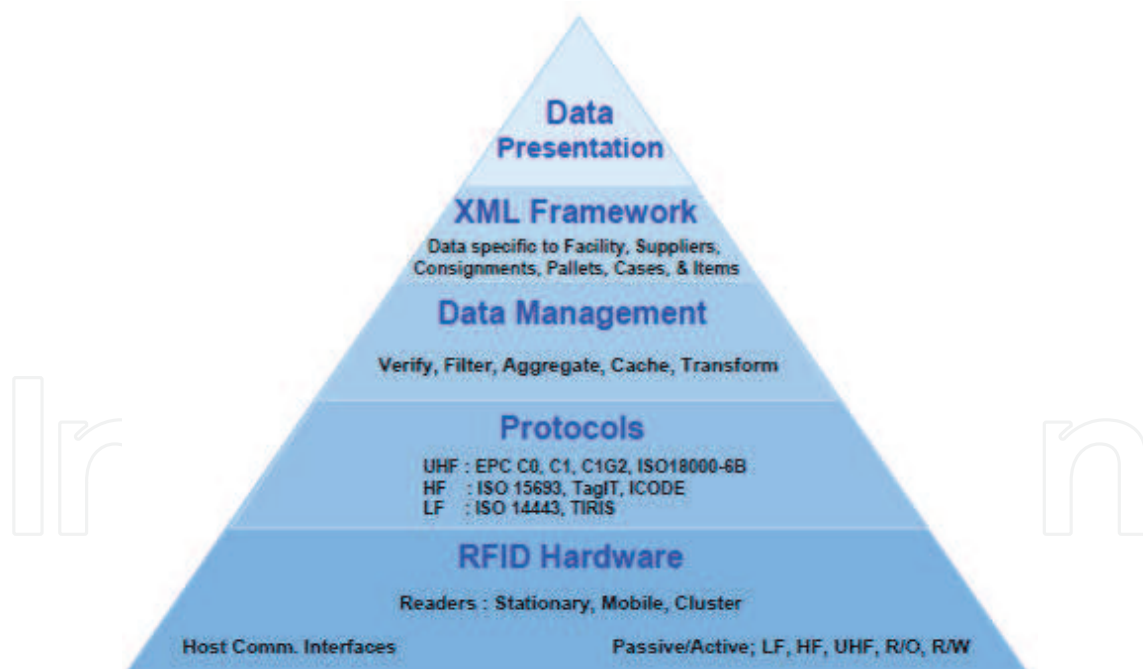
Data
Presentation

XML Framework
Data specific to Facility, Suppliers, Consignments, Pallets, Cases, & Items

Data Management
Verify, Filter, Aggregate, Cache, Transform

Protocols
UHF : EPC C0, C1, C1G2, ISO18000-6B
HF : ISO 15693, TagIT, ICODE
LF : ISO 14443, TIRIS

RFID Hardware
Readers : Stationary, Mobile, Cluster

Host Comm. Interfaces

Passive/Active; LF, HF, UHF, R/O, R/W